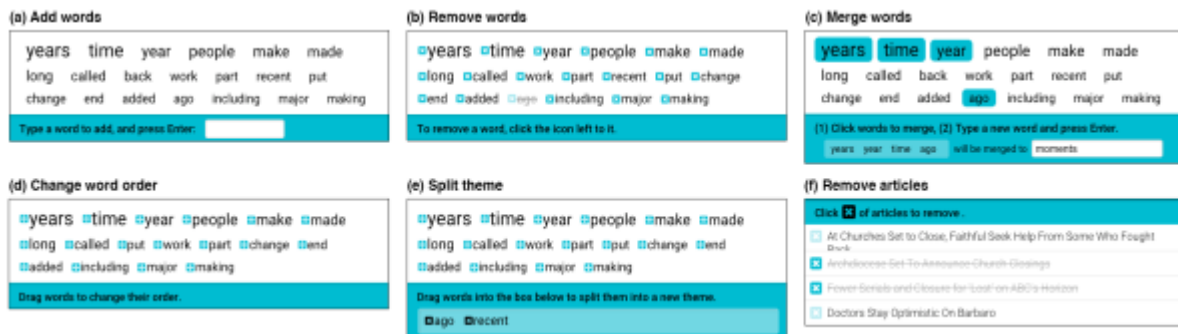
(a) Add words

years time year people make made
long called back work part recent put
change end added ago including major making

Type a word to add, and press Enter:

(b) Remove words

years time year people make made
long called work part recent put change
end added ago including major making

To remove a word, click the icon left to it.

(c) Merge words

years time year people make made
long called back work part recent put
change end added ago including major making

(1) Click words to merge, (2) Type a new word and press Enter.
years year time ago will be merged to moments

(d) Change word order

years time year people make made
long called put work part change end
added including major making

Drag words to change their order.

(e) Split theme

years time year people make made
long called work part put change end
added including major making

Drag words into the box below to split them into a new theme.
ago recent

(f) Remove articles

Click of articles to remove .

At Churches Set to Close, Faithful Seek Help From Some Who Fought Back

Archdiocese Set To Announce Church Closings

Fewer Scrubs and Closure for Loot on ABC's Horizon

Doctors Stay Optimistic On Barbaro